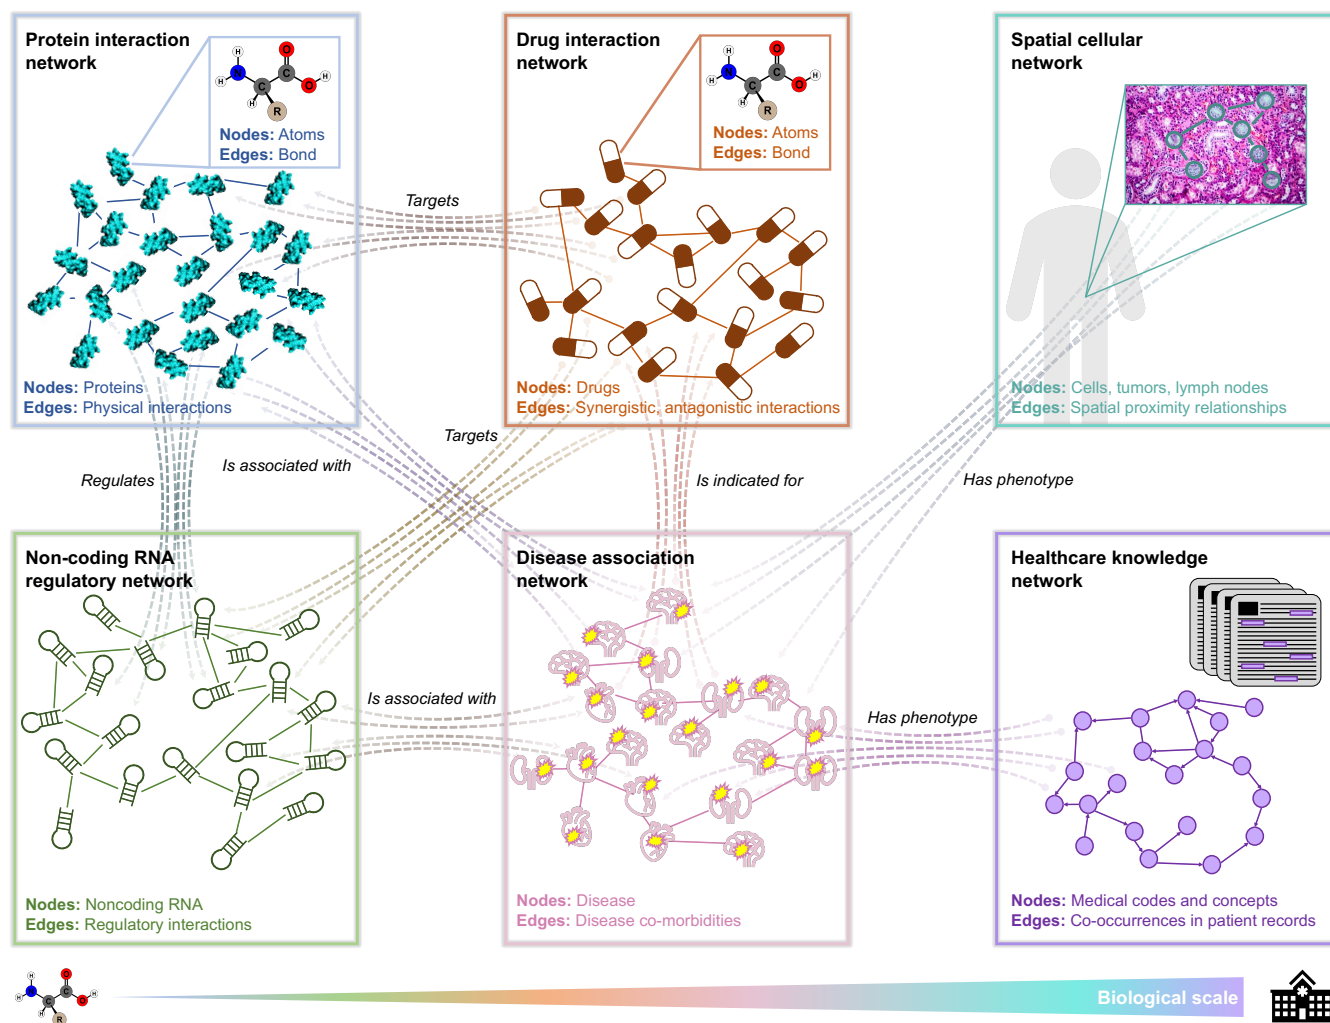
Protein interaction network

H N H C C O O H H R

Nodes: Atoms
Edges: Bond

Nodes: Proteins
Edges: Physical interactions

Drug interaction network

H N H C C O O H H R

Nodes: Atoms
Edges: Bond

Nodes: Drugs
Edges: Synergistic, antagonistic interactions

Spatial cellular network

Nodes: Cells, tumors, lymph nodes
Edges: Spatial proximity relationships

Targets

Targets

Regulates

Is associated with

Is indicated for

Has phenotype

Non-coding RNA regulatory network

Nodes: Noncoding RNA
Edges: Regulatory interactions

Is associated with

Disease association network

Nodes: Disease
Edges: Disease co-morbidities

Has phenotype

Healthcare knowledge network

Nodes: Medical codes and concepts
Edges: Co-occurrences in patient records

Biological scale